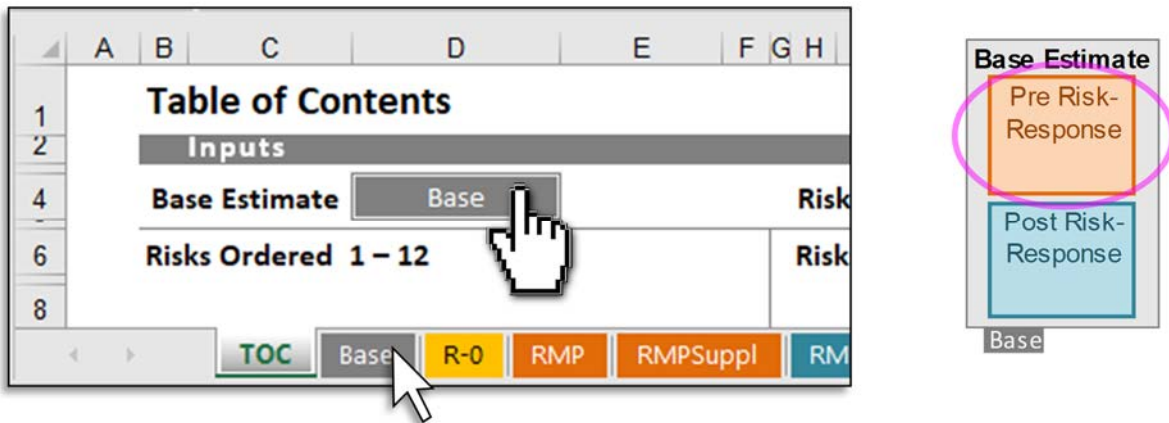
| | A | B | C | D | E | F | G | H |
|---|---|---|---|---|---|---|---|---|
| 1 | | | Table of Contents | | | | | |
| 2 | | | Inputs | | | | | |
| 4 | | | Base Estimate | Base | | | | Risk |
| 6 | | | Risks Ordered 1 – 12 | | | | | Risk |
| 8 | | | | | | | | |

TOC Base R-0 RMP RMPSuppl RM

Base Estimate
Pre Risk-Response
Post Risk-Response
Base